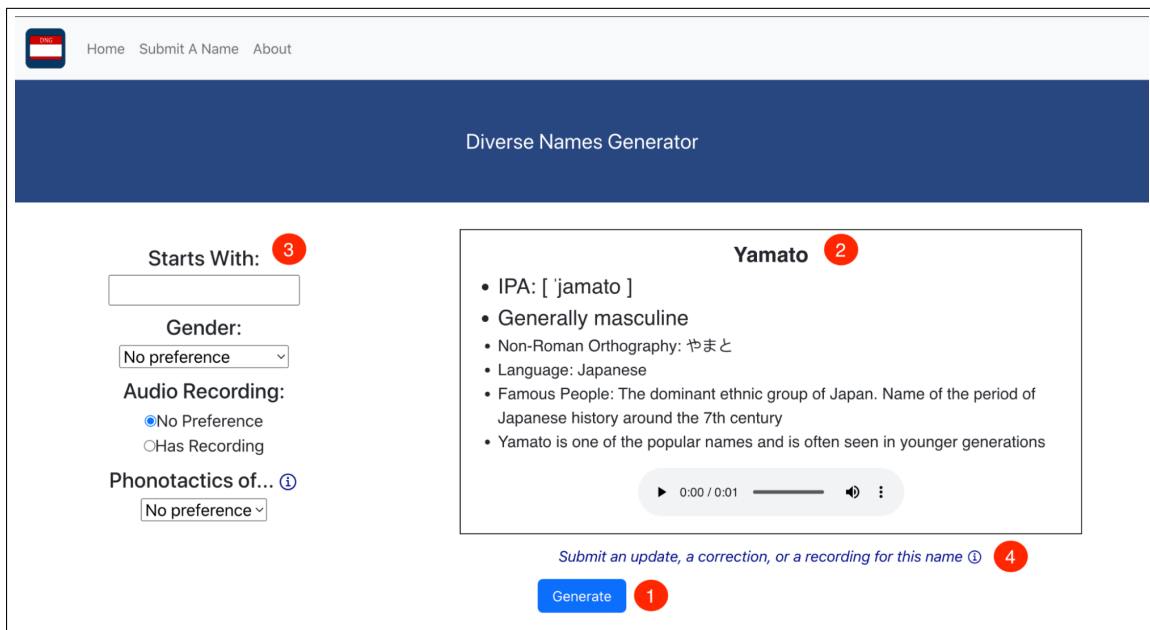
DNG

Home Submit A Name About

Diverse Names Generator

Starts With: 3

Gender:
No preference

Audio Recording:
No Preference
Has Recording

Phonotactics of... ⓘ
No preference

Yamato 2

- IPA: [ ˈjamato ]
- Generally masculine
- Non-Roman Orthography: やまと
- Language: Japanese
- Famous People: The dominant ethnic group of Japan. Name of the period of Japanese history around the 7th century
- Yamato is one of the popular names and is often seen in younger generations

0:00 / 0:01

Submit an update, a correction, or a recording for this name ⓘ 4

Generate 1